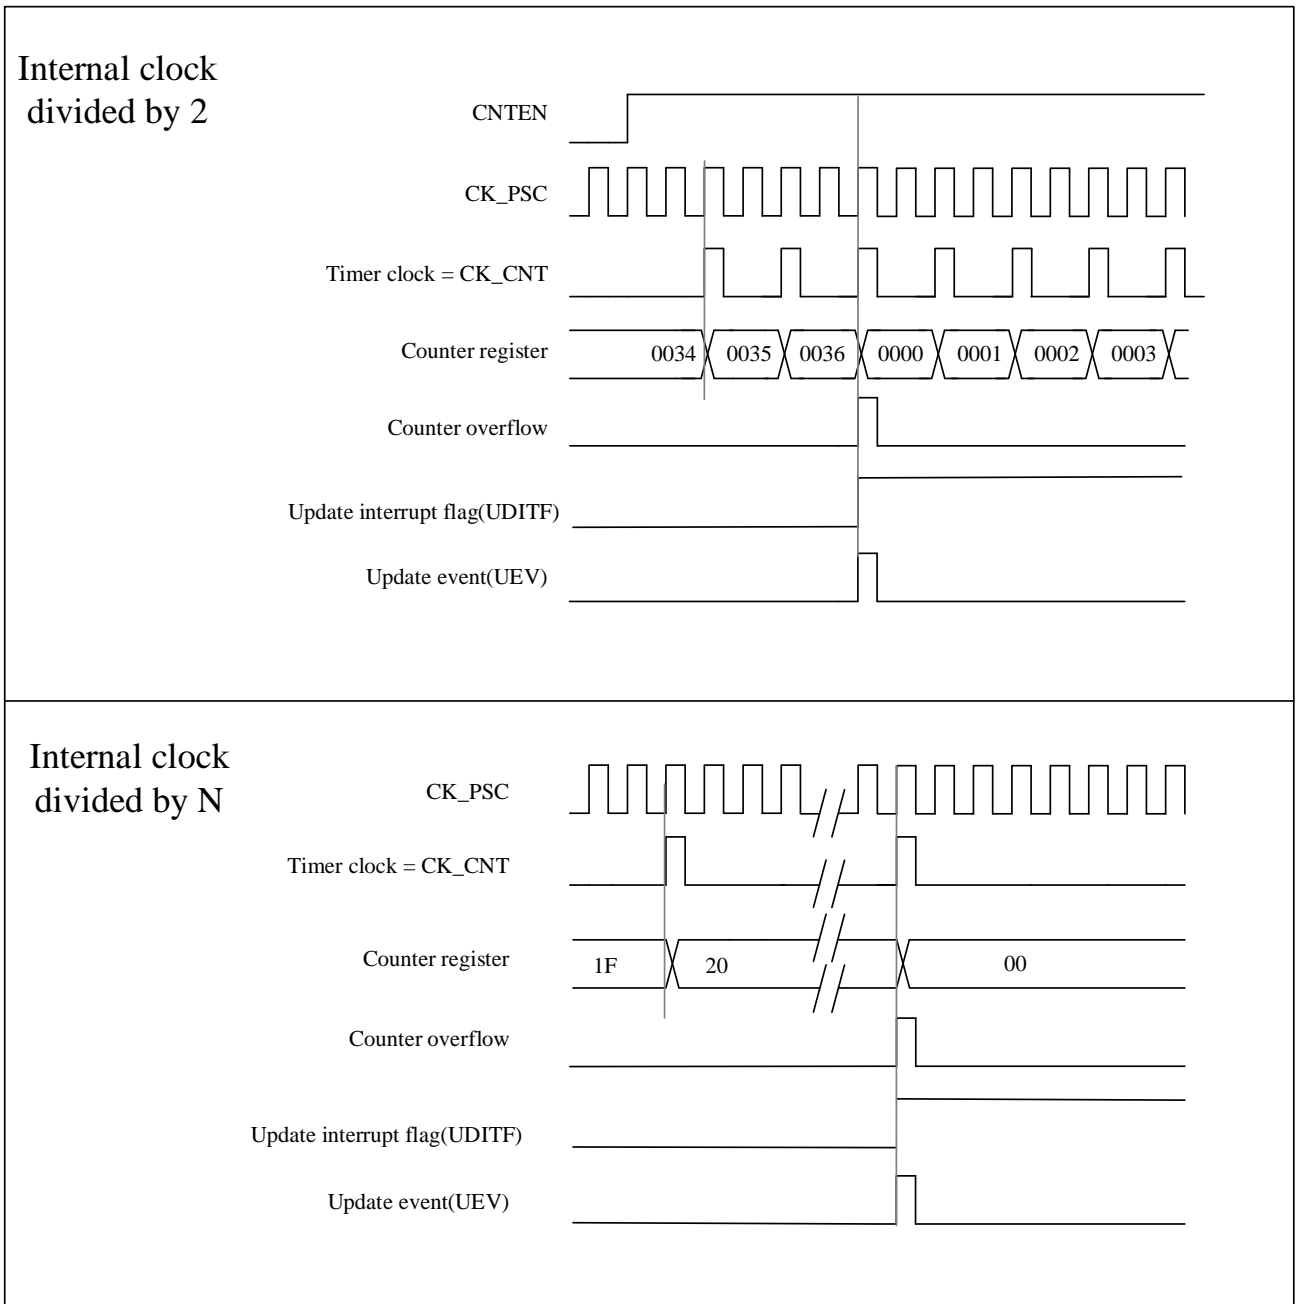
Internal clock divided by 2

CNTEN

CK_PSC

Timer clock = CK_CNT

Counter register

0034 0035 0036 0000 0001 0002 0003

Counter overflow

Update interrupt flag(UDITF)

Update event(UEV)

Internal clock divided by N

CK_PSC

Timer clock = CK_CNT

Counter register

1F 20 00

Counter overflow

Update interrupt flag(UDITF)

Update event(UEV)